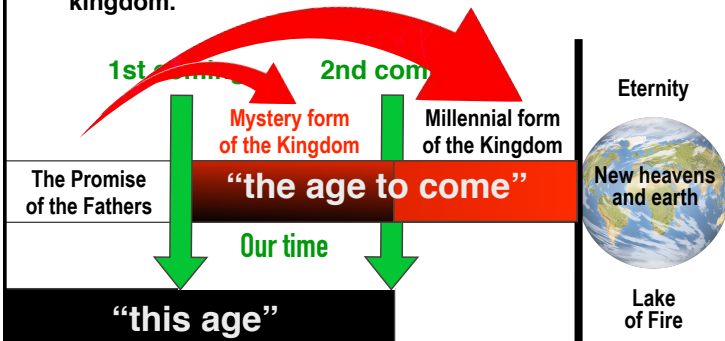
kingdom.

1st com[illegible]

2nd com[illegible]

Mystery form of the Kingdom

Millennial form of the Kingdom

Eternity

The Promise of the Fathers

“the age to come”

New heavens and earth

Our time

Lake of Fire

“this age”